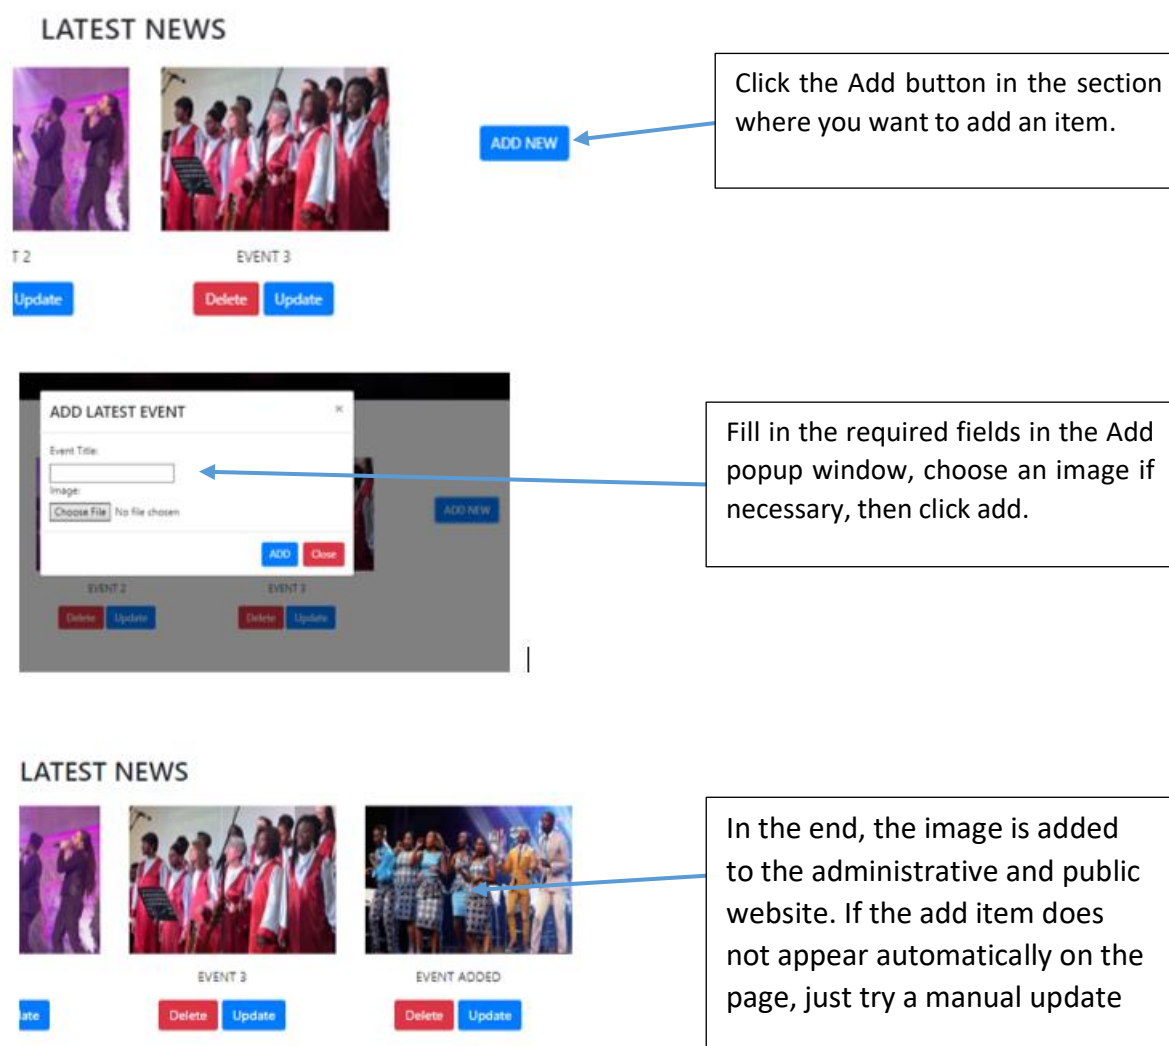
LATEST NEWS

T 2

Update

EVENT 3

Delete Update

ADD NEW

Click the Add button in the section where you want to add an item.

ADD LATEST EVENT ×

Event Title:

Image:

Choose File No file chosen

ADD Close

ADD NEW

EVENT 2

EVENT 3

Delete Update

Delete Update

Fill in the required fields in the Add popup window, choose an image if necessary, then click add.

LATEST NEWS

EVENT 3

EVENT ADDED

late

Delete Update

Delete Update

In the end, the image is added to the administrative and public website. If the add item does not appear automatically on the page, just try a manual update